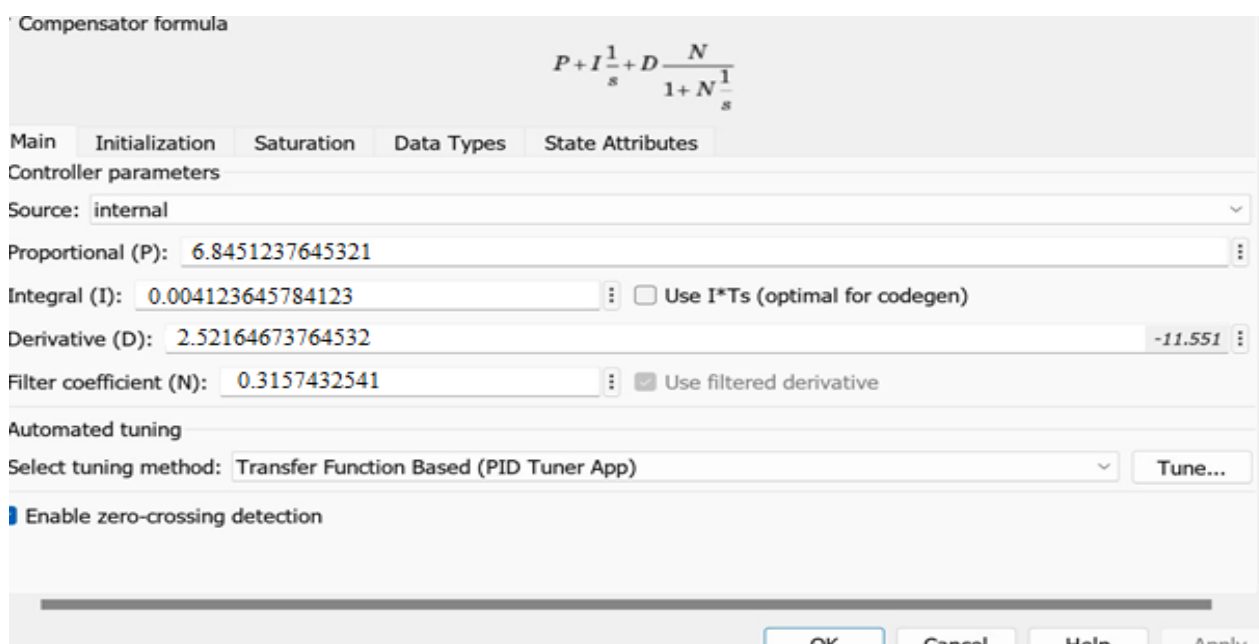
Compensator formula

$P+I\frac{1}{s}+D\frac{N}{1+N\frac{1}{s}}$

Main | Initialization | Saturation | Data Types | State Attributes

Controller parameters

Source: internal

Proportional (P): 6.8451237645321

Integral (I): 0.004123645784123 ☐ Use I*Ts (optimal for codegen)

Derivative (D): 2.52164673764532 -11.551

Filter coefficient (N): 0.3157432541 Use filtered derivative

Automated tuning

Select tuning method: Transfer Function Based (PID Tuner App) Tune...

Enable zero-crossing detection

OK Cancel Help Apply